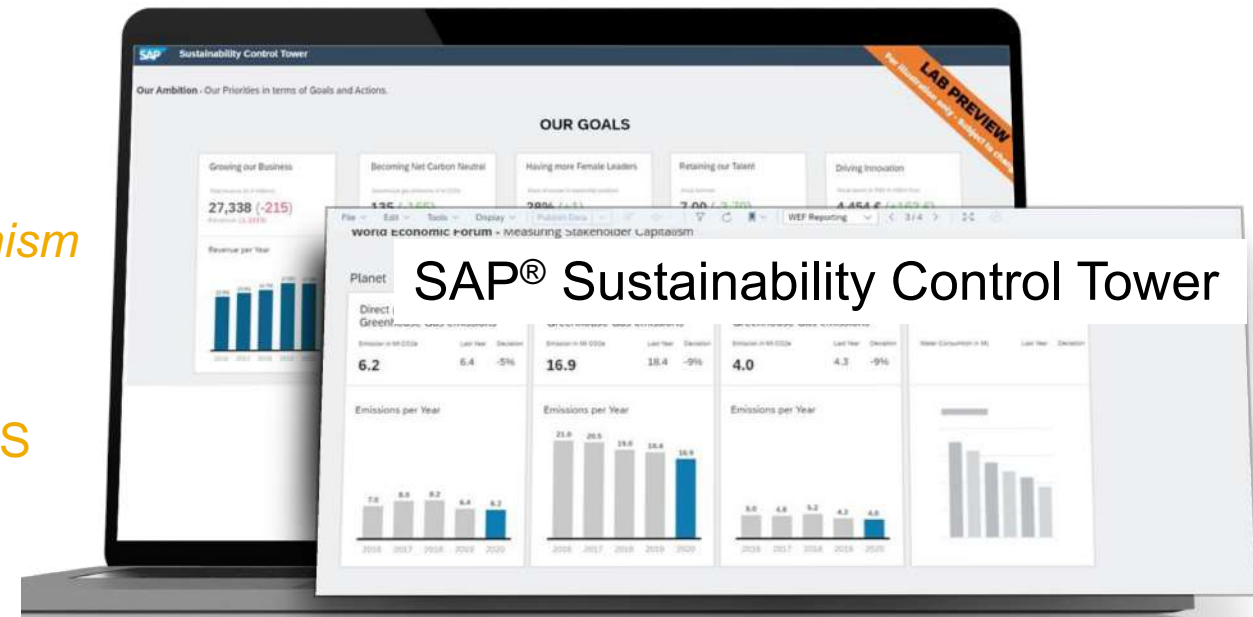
ism

s

SAP Sustainability Control Tower

LAB PREVIEW
For illustration only - Subject to change

Our Ambition - Our Priorities in terms of Goals and Actions.

OUR GOALS

Growing our Business

27,338 (-215)

Revenue per Year

Becoming Net Carbon Neutral

Having more Female Leaders

Retaining our Talent

Driving Innovation

File Edit Tools Display Publish Data WEF Reporting 3 / 4

World Economic Forum - Measuring Stakeholder Capitalism

Planet

SAP® Sustainability Control Tower

Direct Greenhouse Gas Emissions

Greenhouse Gas Emissions

Greenhouse Gas Emissions

Last Year Deviation

6.2 6.4 -5%

16.9 18.4 -9%

4.0 4.3 -9%

Emissions per Year

7.8 8.0 8.2 6.4 6.2

2016 2017 2018 2019 2020

Emissions per Year

21.0 20.5 19.0 18.4 16.9

2016 2017 2018 2019 2020

Emissions per Year

5.0 4.8 5.2 4.3 4.0

2016 2017 2018 2019 2020